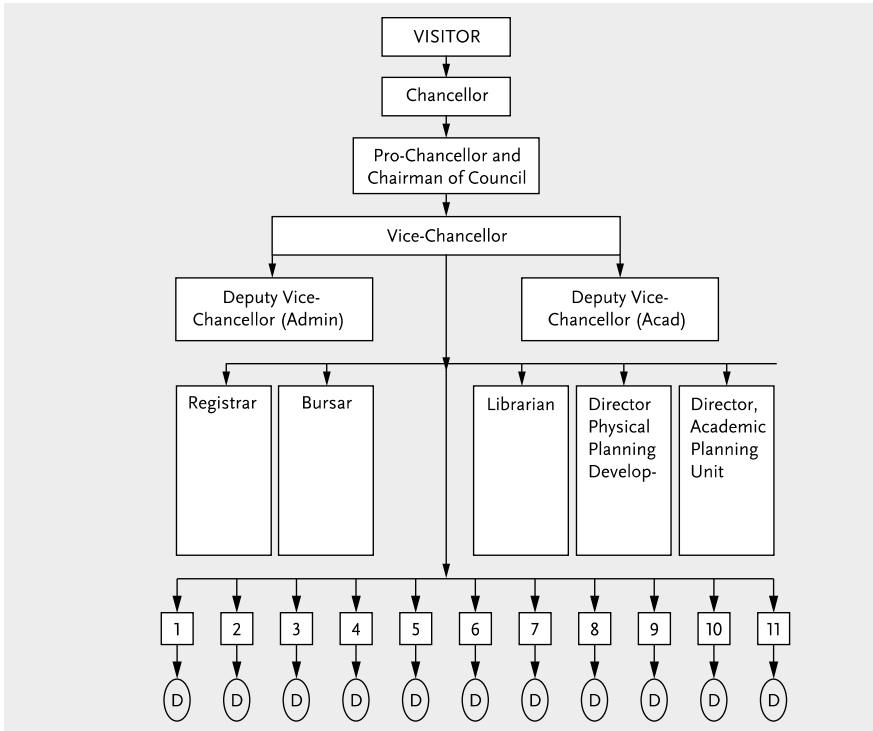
VISITOR

Chancellor

Pro-Chancellor and Chairman of Council

Vice-Chancellor

Deputy Vice-Chancellor (Admin)

Deputy Vice-Chancellor (Acad)

Registrar

Bursar

Librarian

Director Physical Planning Develop-

Director, Academic Planning Unit

1 2 3 4 5 6 7 8 9 10 11

D D D D D D D D D D D